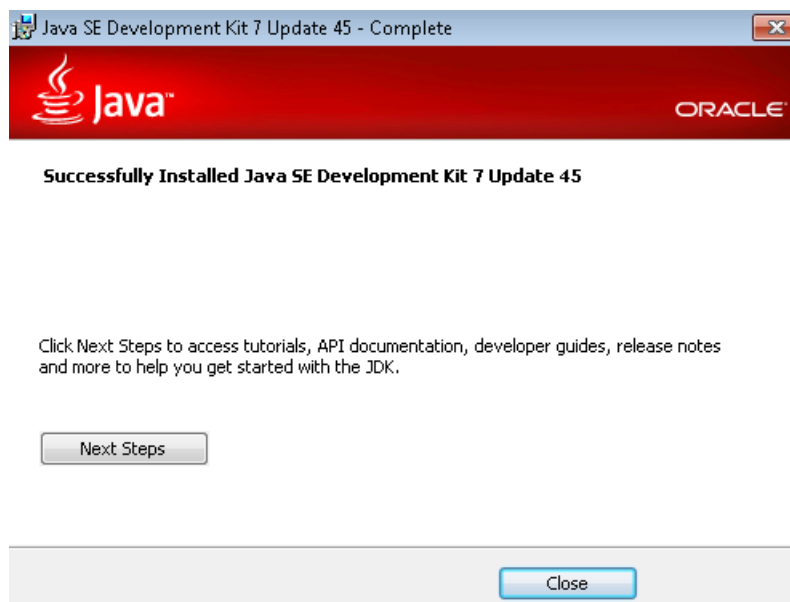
Java SE Development Kit 7 Update 45 - Complete

Java™

ORACLE

Successfully Installed Java SE Development Kit 7 Update 45

Click Next Steps to access tutorials, API documentation, developer guides, release notes and more to help you get started with the JDK.

Next Steps

Close